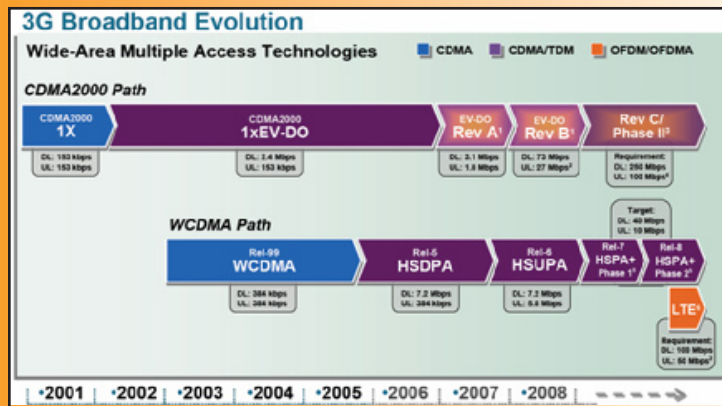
3G Broadband Evolution

Wide-Area Multiple Access Technologies

CDMA CDMA/TDM OFDM/OFDMA

CDMA2000 Path

CDMA2000 1X

DL: 153 kbps UL: 153 kbps

CDMA2000 1xEV-DO

DL: 2.4 Mbps UL: 153 kbps

EV-DO Rev A¹

DL: 3.1 Mbps UL: 1.8 Mbps

EV-DO Rev B¹

DL: 73 Mbps UL: 27 Mbps²

Rev C/ Phase II³

Requirement: DL: 250 Mbps UL: 100 Mbps³

WCDMA Path

Rel-99 WCDMA

DL: 384 kbps UL: 384 kbps

Rel-5 HSDPA

DL: 7.2 Mbps UL: 384 kbps

Rel-6 HSUPA

DL: 7.2 Mbps UL: 5.8 Mbps

Target: DL: 40 Mbps UL: 10 Mbps

Rel-7 HSPA+ Phase 1¹

Rel-8 HSPA+ Phase 2¹

LTE¹

Requirement: DL: 100 Mbps UL: 50 Mbps²

•2001 •2002 •2003 •2004 •2005 •2006 •2007 •2008